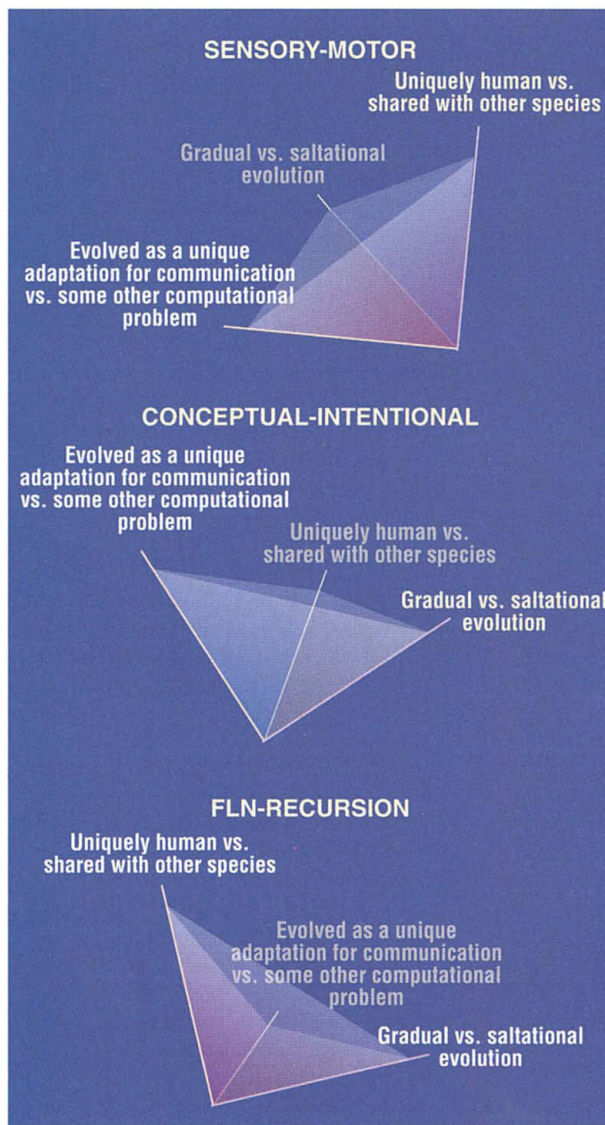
SENSORY-MOTOR

Uniquely human vs. shared with other species

Gradual vs. saltational evolution

Evolved as a unique adaptation for communication vs. some other computational problem

CONCEPTUAL-INTENTIONAL

Evolved as a unique adaptation for communication vs. some other computational problem

Uniquely human vs. shared with other species

Gradual vs. saltational evolution

FLN-RECURSION

Uniquely human vs. shared with other species

Evolved as a unique adaptation for communication vs. some other computational problem

Gradual vs. saltational evolution